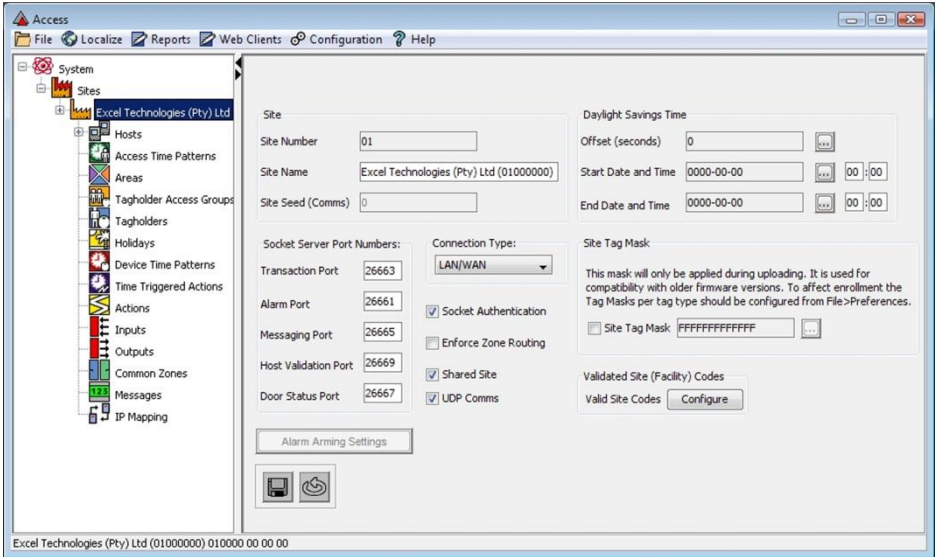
Access

File Localize Reports Web Clients Configuration Help

System
Sites
Excel Technologies (Pty) Ltd
Hosts
Access Time Patterns
Areas
Tagholder Access Groups
Tagholders
Holidays
Device Time Patterns
Time Triggered Actions
Actions
Inputs
Outputs
Common Zones
Messages
IP Mapping

Site
Site Number 01
Site Name Excel Technologies (Pty) Ltd (01000000)
Site Seed (Comms) 0

Daylight Savings Time
Offset (seconds) 0
Start Date and Time 0000-00-00 00 : 00
End Date and Time 0000-00-00 00 : 00

Socket Server Port Numbers:
Transaction Port 26663
Alarm Port 26661
Messaging Port 26665
Host Validation Port 26669
Door Status Port 26667

Connection Type:
LAN/WAN
Socket Authentication
Enforce Zone Routing
Shared Site
UDP Comms

Site Tag Mask
This mask will only be applied during uploading. It is used for compatibility with older firmware versions. To affect enrollment the Tag Masks per tag type should be configured from File>Preferences.
Site Tag Mask FFFFFFFFFFFF

Validated Site (Facility) Codes
Valid Site Codes Configure

Alarm Arming Settings

Excel Technologies (Pty) Ltd (01000000) 010000 00 00 00